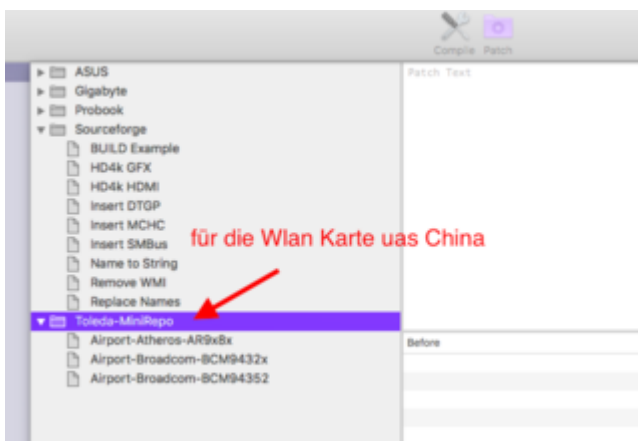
Compile Patch

ASUS
Gigabyte
Probook
Sourceforge
BUILD Example
HD4k GFX
HD4k HDMI
Insert DTGP
Insert MCHC
Insert SMBus
Name to String
Remove WMI
Replace Names
Toleda-MiniRepo
Airport-Atheros-AR9x8x
Airport-Broadcom-BCM9432x
Airport-Broadcom-BCM94352

Patch Text

für die Wlan Karte uas China

Before